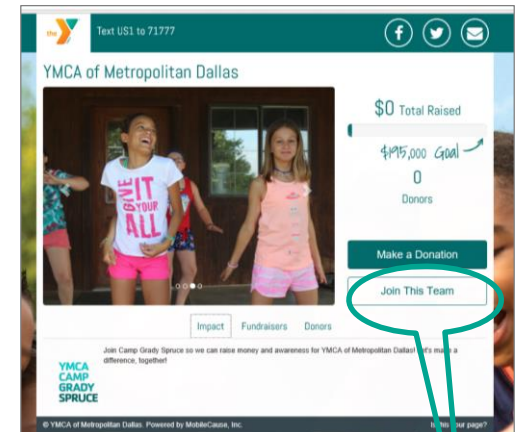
the Y

Text US1 to 71777

YMCA of Metropolitan Dallas

GIVE IT YOUR ALL

$0 Total Raised

$195,000 Goal

0

Donors

Make a Donation

Join This Team

Impact | Fundraisers | Donors

YMCA CAMP GRADY SPRUCE

Join Camp Grady Spruce so we can raise money and awareness for YMCA of Metropolitan Dallas! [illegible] make a difference, together!

© YMCA of Metropolitan Dallas. Powered by MobileCause, Inc.

Is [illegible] your page?